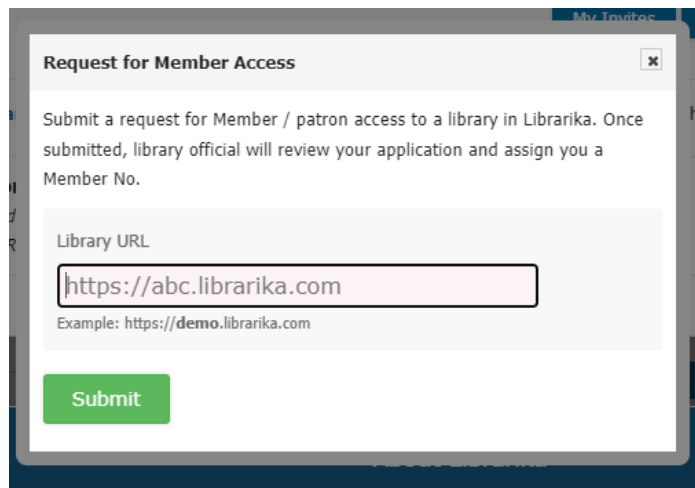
My Invites

Request for Member Access

×

Submit a request for Member / patron access to a library in Librarika. Once submitted, library official will review your application and assign you a Member No.

Library URL

https://abc.librarika.com

Example: https://**demo**.librarika.com

Submit